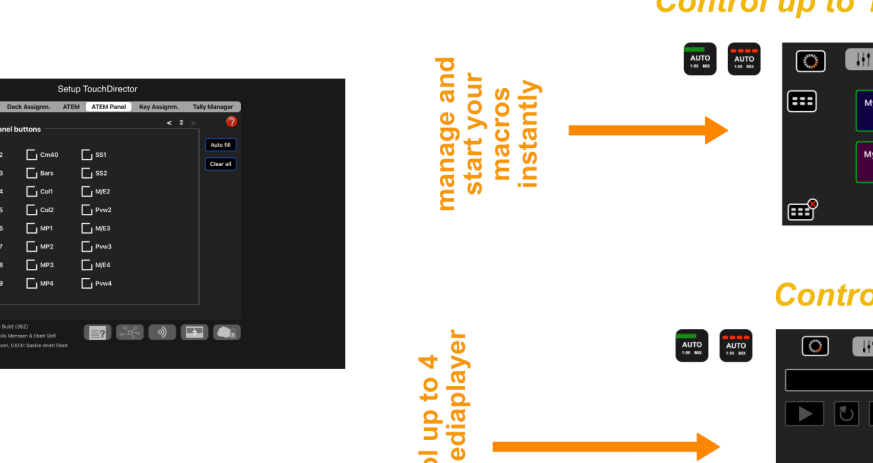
Control up to 1

Setup TouchDirector

Deck Assignm. ATEM ATEM Panel Key Assignm. Tally Manager

< 2 >

?

anel buttons

Auto fill

Clear all

2 Cm40 SS1

3 Bars SS2

4 Col1 M/E2

5 Col2 Pvw2

6 MP1 M/E3

7 MP2 Pvw3

8 MP3 M/E4

9 MP4 Pvw4

Build (382)

Ils Menssen & Ebelt GbR

sen, Ulrich Saskia-Anett Ebelt

manage and start your macros instantly

AUTO 1:00 MIX

AUTO 1:00 MIX

M

M

Contro

ol up to 4 ediaplayer

AUTO 1:00 MIX

AUTO 1:00 MIX